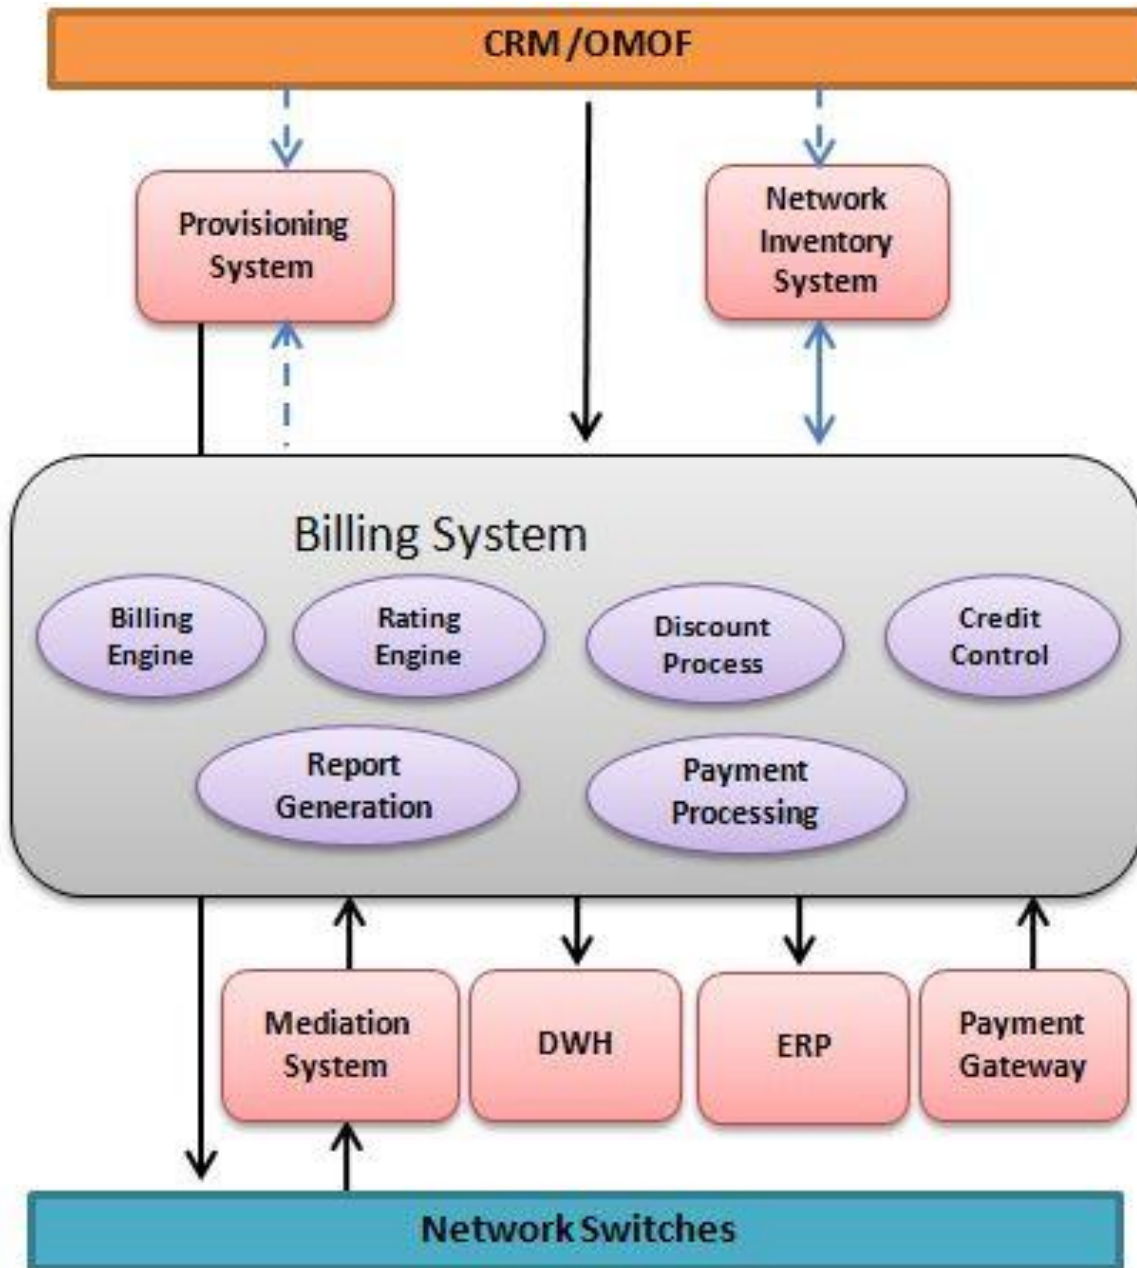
CRM /OMOF

Provisioning System

Network Inventory System

Billing System

Billing Engine

Rating Engine

Discount Process

Credit Control

Report Generation

Payment Processing

Mediation System

DWH

ERP

Payment Gateway

Network Switches